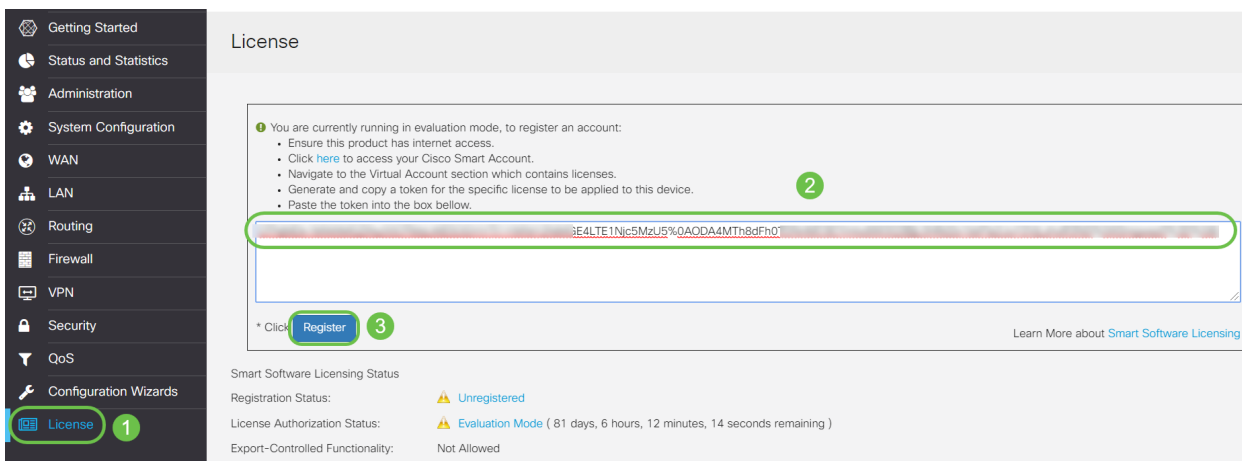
Getting Started
Status and Statistics
Administration
System Configuration
WAN
LAN
Routing
Firewall
VPN
Security
QoS
Configuration Wizards
License
1

License

You are currently running in evaluation mode, to register an account:
• Ensure this product has internet access.
• Click here to access your Cisco Smart Account.
• Navigate to the Virtual Account section which contains licenses.
• Generate and copy a token for the specific license to be applied to this device.
• Paste the token into the box bellow.

2

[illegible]E4LTE1Njc5MzU5%0AODA4MTh8dFh0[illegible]

* Click Register 3

Learn More about Smart Software Licensing

Smart Software Licensing Status
Registration Status: Unregistered
License Authorization Status: Evaluation Mode ( 81 days, 6 hours, 12 minutes, 14 seconds remaining )
Export-Controlled Functionality: Not Allowed